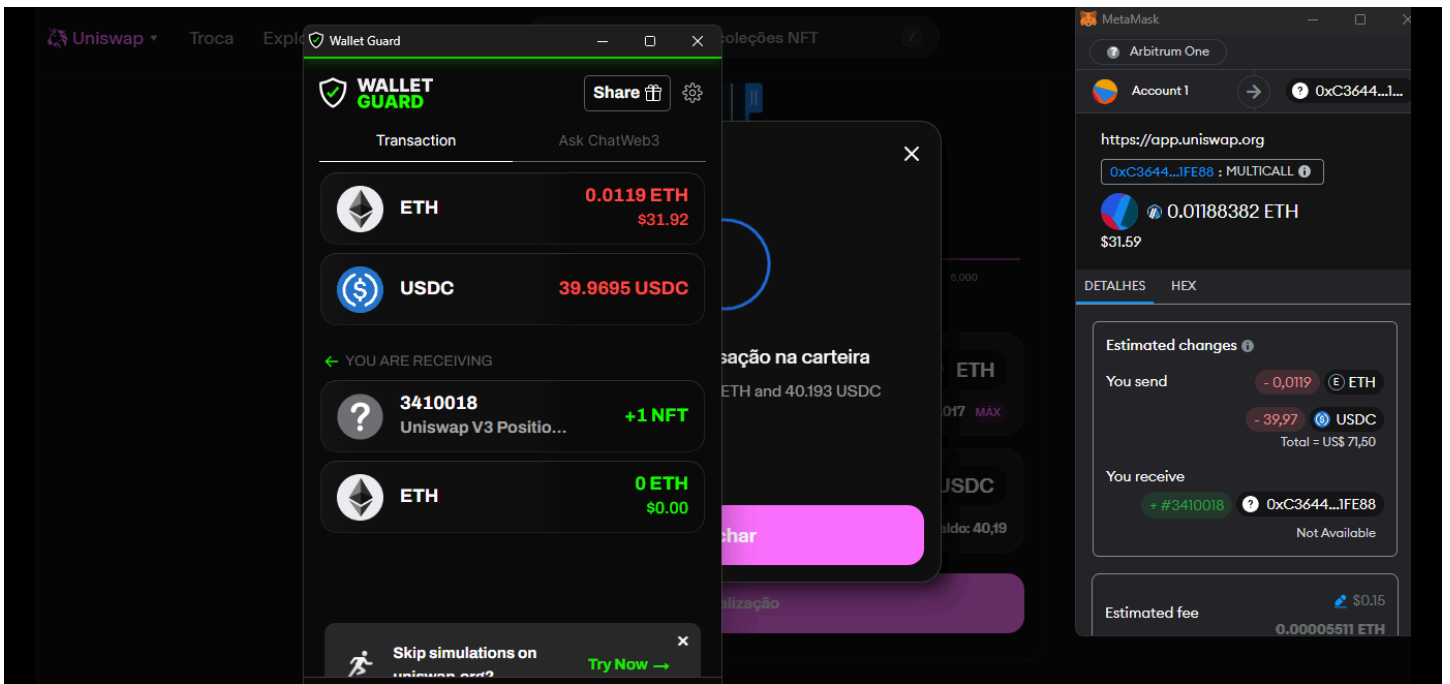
Uniswap ▾ Troca Expl

coleções NFT

Wallet Guard

WALLET GUARD

Share

Transaction

Ask ChatWeb3

ETH 0.0119 ETH $31.92

USDC 39.9695 USDC

← YOU ARE RECEIVING

3410018 Uniswap V3 Positio... +1 NFT

ETH 0 ETH $0.00

Skip simulations on uniswap.org?

Try Now →

6,000

sação na carteira

ETH and 40.193 USDC

ETH

017 MÁX

USDC

aldo: 40,19

char

alização

MetaMask

Arbitrum One

Account 1

0xC3644...1...

https://app.uniswap.org

0xC3644...1FE88 : MULTICALL

0.01188382 ETH

$31.59

DETALHES HEX

Estimated changes

You send - 0,0119 ETH

- 39,97 USDC

Total = US$ 71,50

You receive + #3410018 0xC3644...1FE88

Not Available

Estimated fee $0.15

0.00005511 ETH